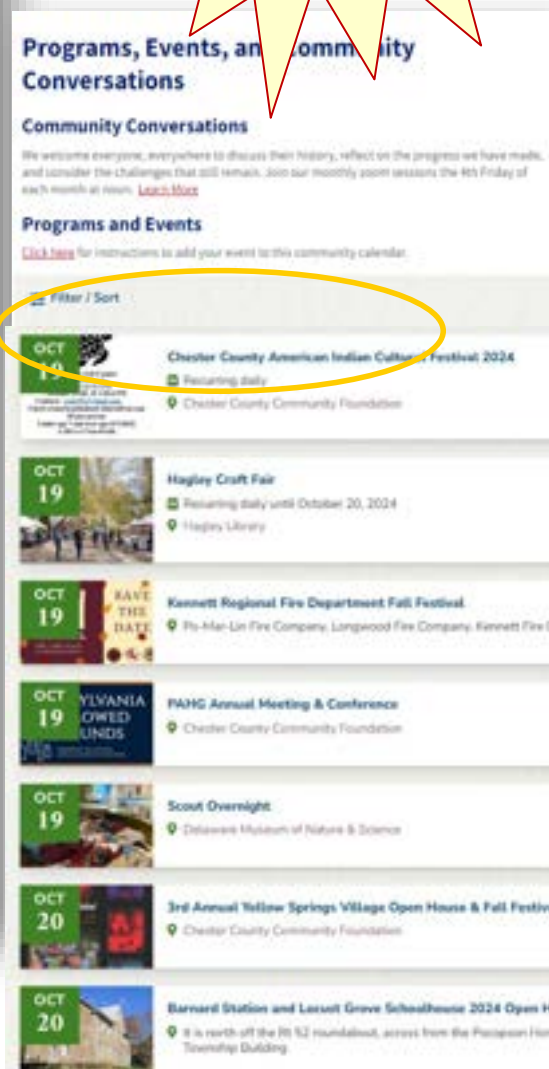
Programs, Events, and Comm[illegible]ity Conversations

Community Conversations

We welcome everyone, everywhere to discuss their history, reflect on the progress we have made, and consider the challenges that still remain. Join our monthly zoom sessions the 4th Friday of each month at noon. Learn More

Programs and Events

Click here for instructions to add your event to this community calendar.

Filter / Sort

OCT 19
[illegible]
Chester County American Indian Cultur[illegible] Festival 2024
Recurring daily
Chester County Community Foundation

OCT 19
Hagley Craft Fair
Recurring daily until October 20, 2024
Hagley Library

OCT 19
SAVE THE DATE
Kennett Regional Fire Department Fall Festival
Po-Mar-Lin Fire Company, Longwood Fire Company, Kennett Fire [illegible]

OCT 19
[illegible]YLVANIA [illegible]OWED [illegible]UNDS
PAHG Annual Meeting & Conference
Chester County Community Foundation

OCT 19
Scout Overnight
Delaware Museum of Nature & Science

OCT 20
3rd Annual Yellow Springs Village Open House & Fall Festiv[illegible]
Chester County Community Foundation

OCT 20
Barnard Station and Locust Grove Schoolhouse 2024 Open H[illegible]
It is north off the Rt 52 roundabout, across from the Pocopson Ho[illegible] Township Building